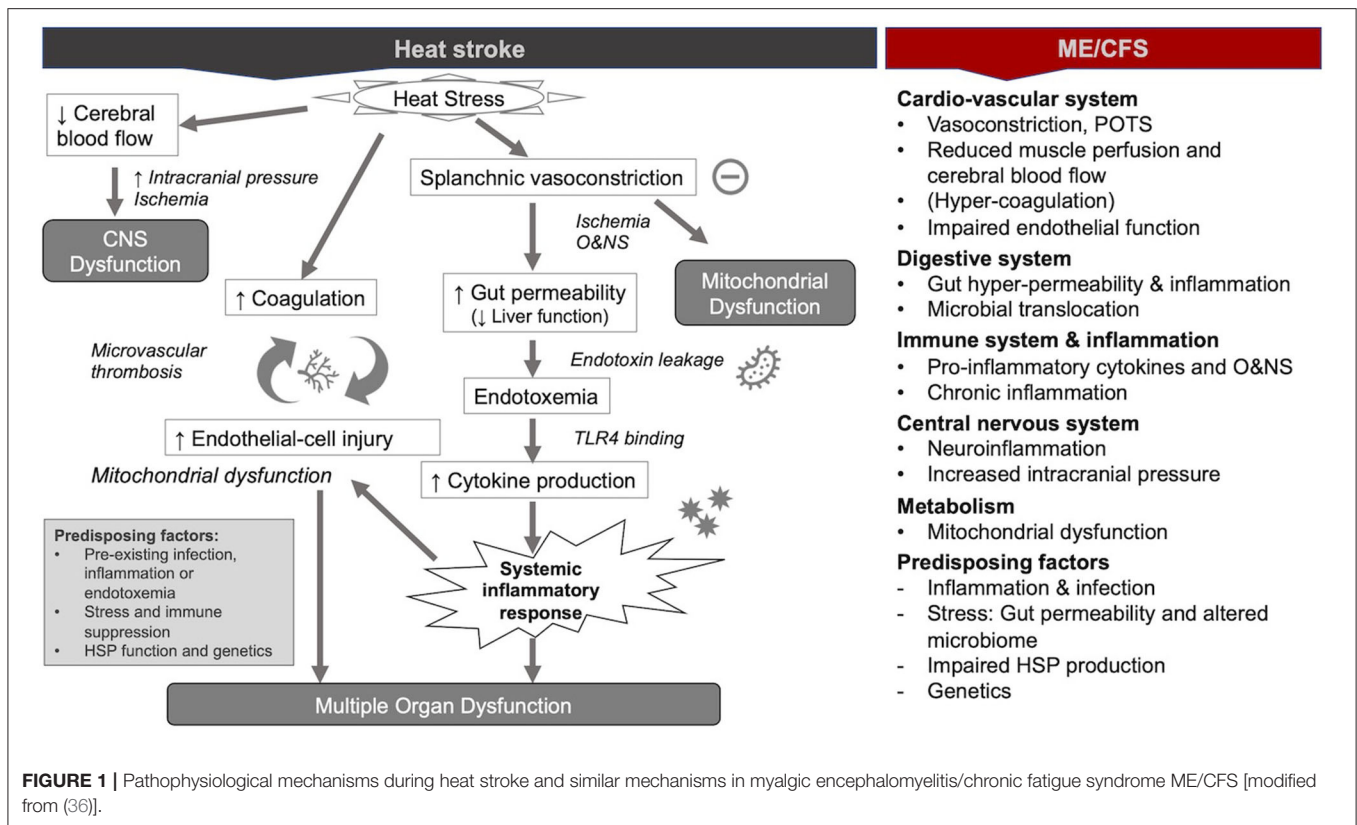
Heat stroke

Heat Stress

↓ Cerebral blood flow

↑ Intracranial pressure
Ischemia

CNS Dysfunction

Splanchnic vasoconstriction ⊖

Ischemia
O&NS

Mitochondrial Dysfunction

↑ Coagulation

↑ Gut permeability
(↓ Liver function)

Microvascular thrombosis

Endotoxin leakage

Endotoxemia

↑ Endothelial-cell injury

TLR4 binding

Mitochondrial dysfunction

↑ Cytokine production

Predisposing factors:
• Pre-existing infection, inflammation or endotoxemia
• Stress and immune suppression
• HSP function and genetics

Systemic inflammatory response

Multiple Organ Dysfunction

ME/CFS

Cardio-vascular system
• Vasoconstriction, POTS
• Reduced muscle perfusion and cerebral blood flow
• (Hyper-coagulation)
• Impaired endothelial function

Digestive system
• Gut hyper-permeability & inflammation
• Microbial translocation

Immune system & inflammation
• Pro-inflammatory cytokines and O&NS
• Chronic inflammation

Central nervous system
• Neuroinflammation
• Increased intracranial pressure

Metabolism
• Mitochondrial dysfunction

Predisposing factors
- Inflammation & infection
- Stress: Gut permeability and altered microbiome
- Impaired HSP production
- Genetics

FIGURE 1 | Pathophysiological mechanisms during heat stroke and similar mechanisms in myalgic encephalomyelitis/chronic fatigue syndrome ME/CFS [modified from (36)].